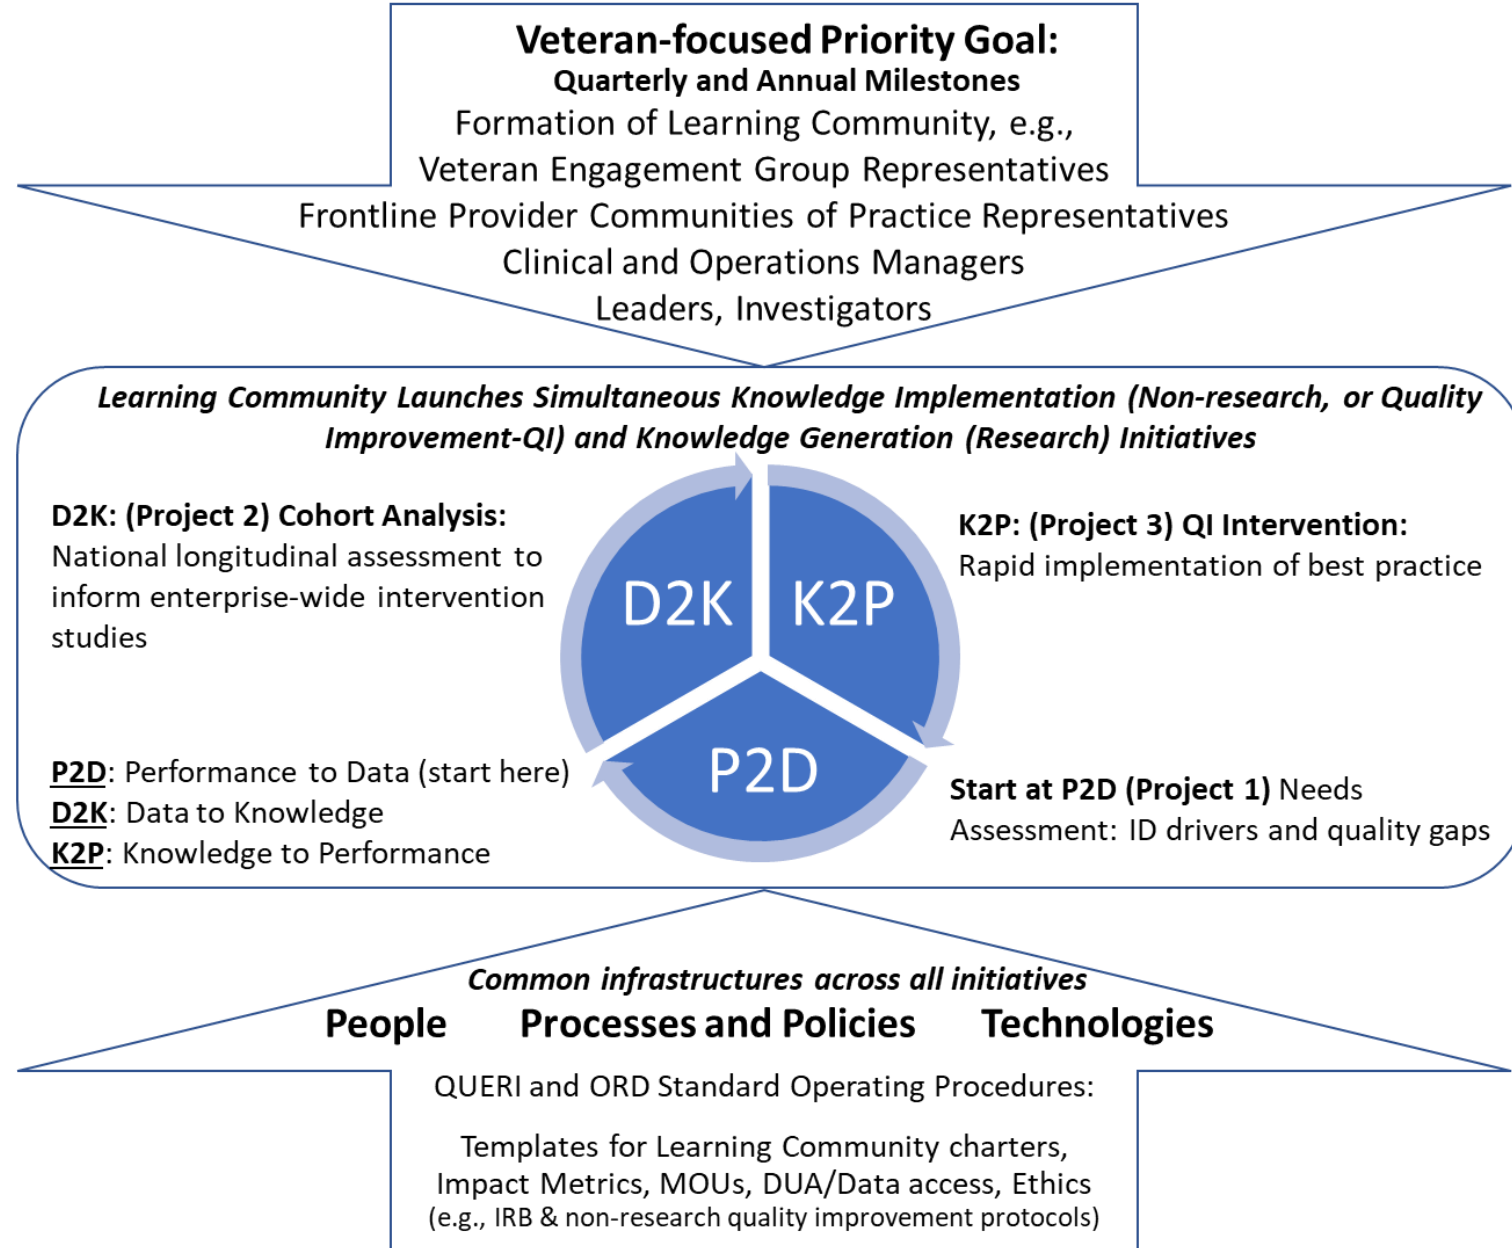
Veteran-focused Priority Goal:
Quarterly and Annual Milestones
Formation of Learning Community, e.g.,
Veteran Engagement Group Representatives
Frontline Provider Communities of Practice Representatives
Clinical and Operations Managers
Leaders, Investigators

Learning Community Launches Simultaneous Knowledge Implementation (Non-research, or Quality Improvement-QI) and Knowledge Generation (Research) Initiatives

D2K: (Project 2) Cohort Analysis: National longitudinal assessment to inform enterprise-wide intervention studies

D2K

K2P

P2D

K2P: (Project 3) QI Intervention: Rapid implementation of best practice

P2D: Performance to Data (start here)
D2K: Data to Knowledge
K2P: Knowledge to Performance

Start at P2D (Project 1) Needs Assessment: ID drivers and quality gaps

Common infrastructures across all initiatives
People Processes and Policies Technologies

QUERI and ORD Standard Operating Procedures:

Templates for Learning Community charters, Impact Metrics, MOUs, DUA/Data access, Ethics (e.g., IRB & non-research quality improvement protocols)